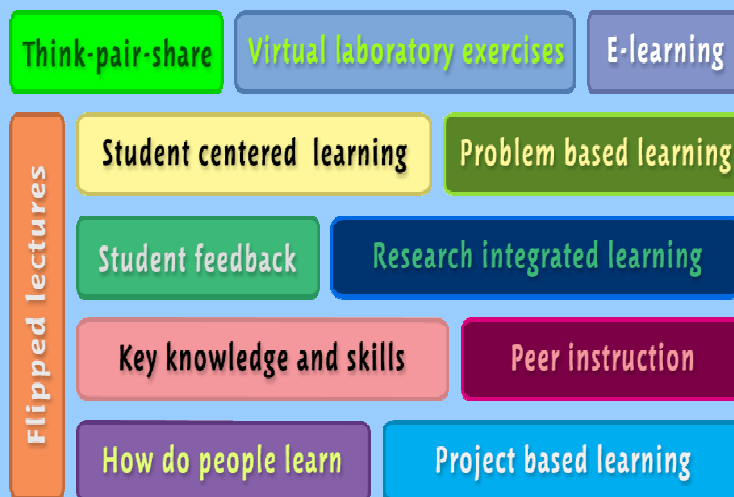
Think-pair-share

Virtual laboratory exercises

E-learning

Flipped lectures

Student centered learning

Problem based learning

Student feedback

Research integrated learning

Key knowledge and skills

Peer instruction

How do people learn

Project based learning